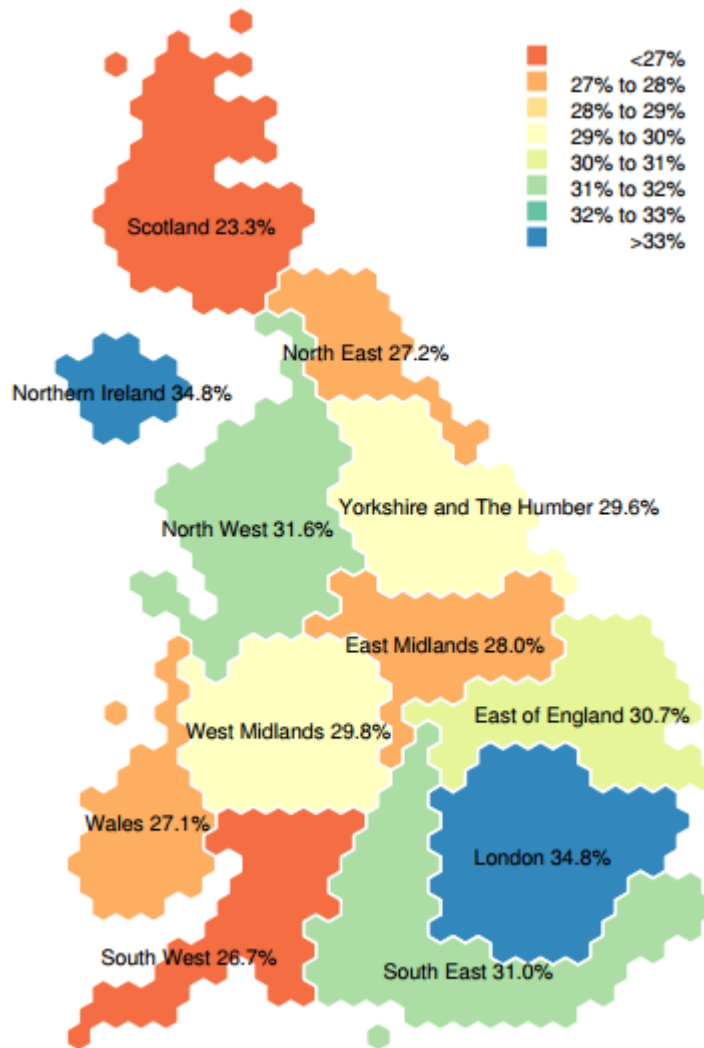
<27%
27% to 28%
28% to 29%
29% to 30%
30% to 31%
31% to 32%
32% to 33%
>33%

Scotland 23.3%

North East 27.2%

Northern Ireland 34.8%

Yorkshire and The Humber 29.6%

North West 31.6%

East Midlands 28.0%

East of England 30.7%

West Midlands 29.8%

Wales 27.1%

London 34.8%

South West 26.7%

South East 31.0%